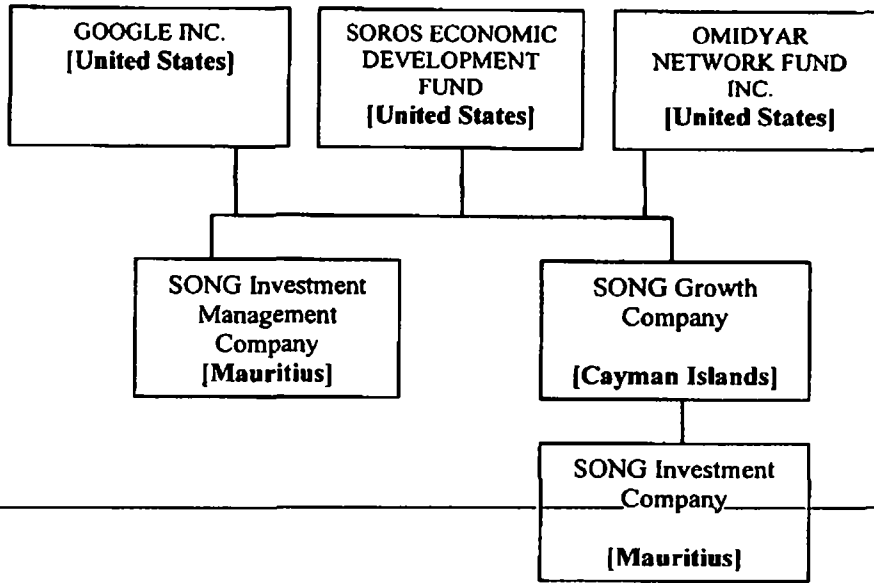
GOOGLE INC.
[United States]

SOROS ECONOMIC DEVELOPMENT FUND
[United States]

OMIDYAR NETWORK FUND INC.
[United States]

SONG Investment Management Company
[Mauritius]

SONG Growth Company
[Cayman Islands]

SONG Investment Company
[Mauritius]